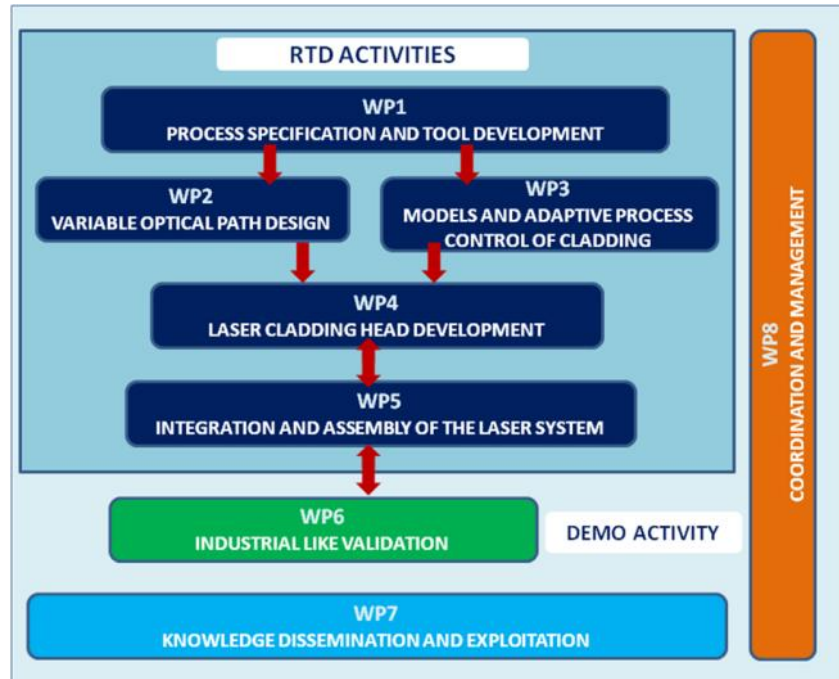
RTD ACTIVITIES

WP1
PROCESS SPECIFICATION AND TOOL DEVELOPMENT

WP2
VARIABLE OPTICAL PATH DESIGN

WP3
MODELS AND ADAPTIVE PROCESS CONTROL OF CLADDING

WP4
LASER CLADDING HEAD DEVELOPMENT

WP5
INTEGRATION AND ASSEMBLY OF THE LASER SYSTEM

WP6
INDUSTRIAL LIKE VALIDATION

DEMO ACTIVITY

WP7
KNOWLEDGE DISSEMINATION AND EXPLOITATION

WP8
COORDINATION AND MANAGEMENT